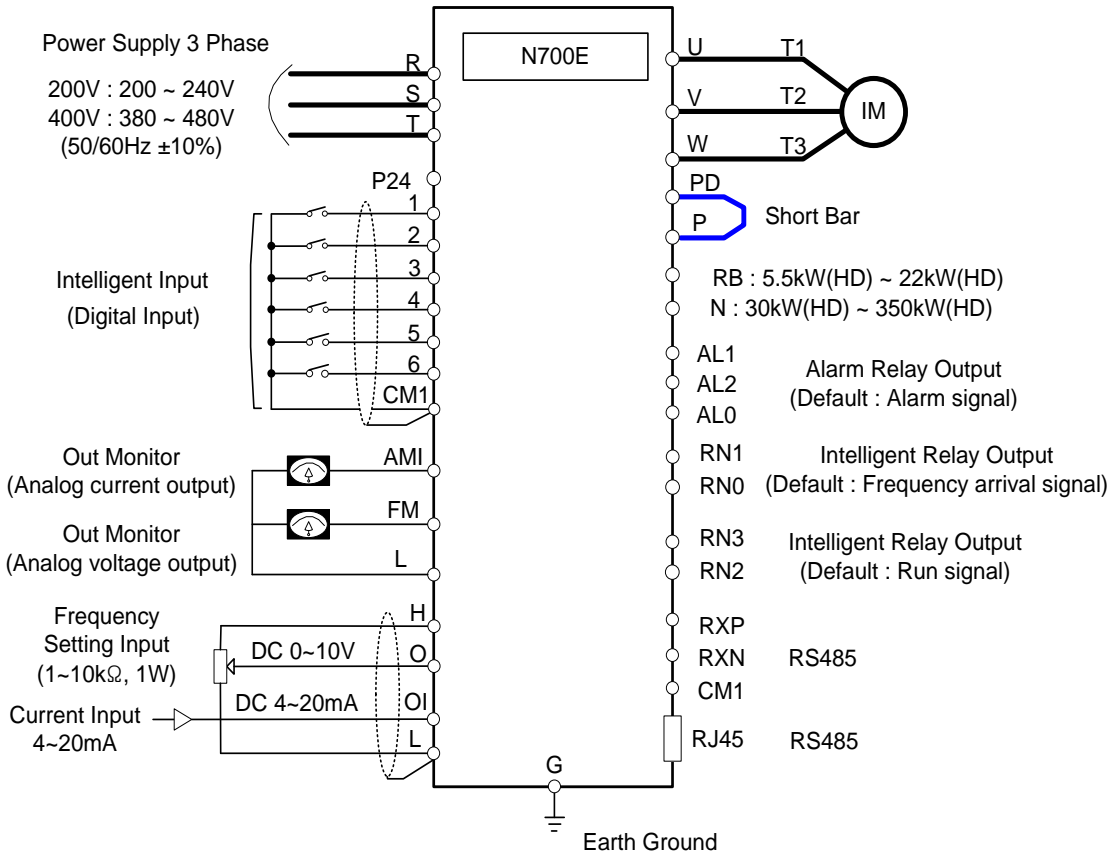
Power Supply 3 Phase

200V : 200 ~ 240V
400V : 380 ~ 480V
(50/60Hz ±10%)

R
S
T

N700E

U
V
W

T1
T2
T3

IM

P24
1
2
3
4
5
6
CM1

Intelligent Input
(Digital Input)

PD
P
Short Bar

RB : 5.5kW(HD) ~ 22kW(HD)
N : 30kW(HD) ~ 350kW(HD)

AL1
AL2
AL0

Alarm Relay Output
(Default : Alarm signal)

Out Monitor
(Analog current output)

AMI

Out Monitor
(Analog voltage output)

FM
L

RN1
RN0

Intelligent Relay Output
(Default : Frequency arrival signal)

RN3
RN2

Intelligent Relay Output
(Default : Run signal)

Frequency
Setting Input
($1$~$10k\Omega$, 1W)

H
DC 0~10V
O
DC 4~20mA
OI
L

Current Input
4~20mA

RXP
RXN
CM1

RS485

RJ45

RS485

G

Earth Ground